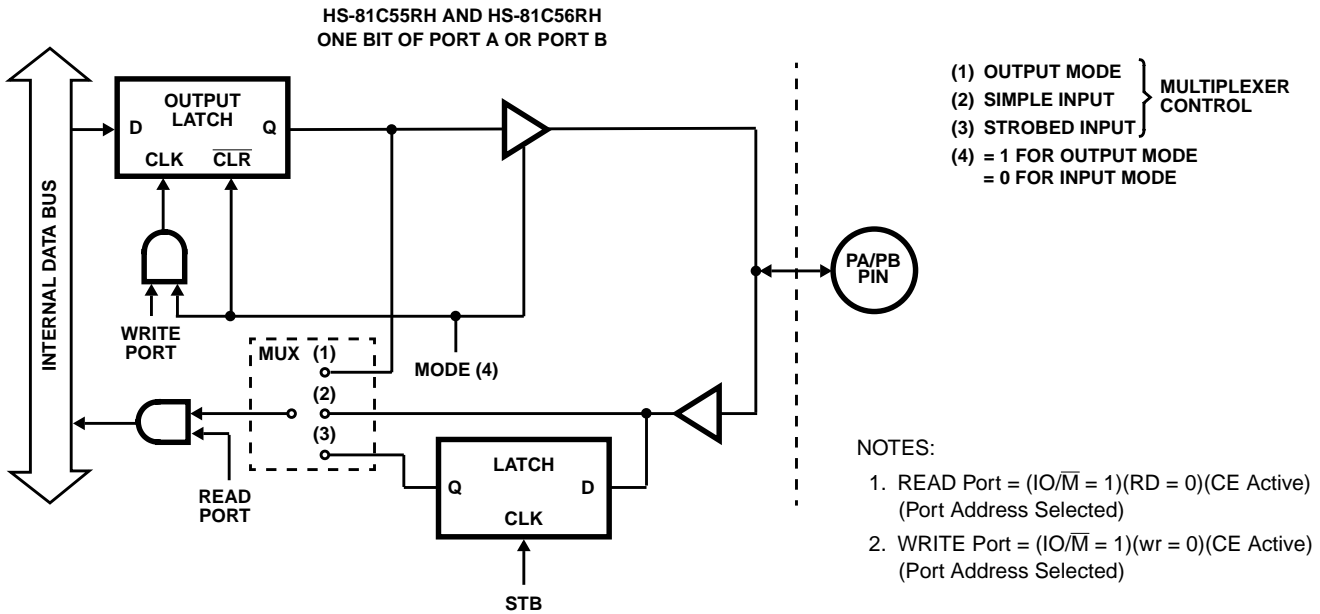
HS-81C55RH AND HS-81C56RH
ONE BIT OF PORT A OR PORT B

INTERNAL DATA BUS

OUTPUT LATCH
D
Q
CLK
$\overline{CLR}$

WRITE PORT

MODE (4)

MUX
(1)
(2)
(3)

READ PORT

LATCH
Q
D
CLK

STB

PA/PB PIN

(1) OUTPUT MODE
(2) SIMPLE INPUT
(3) STROBED INPUT
MULTIPLEXER CONTROL
(4) = 1 FOR OUTPUT MODE
= 0 FOR INPUT MODE

NOTES:

1. READ Port = (IO/$\overline{M}$ = 1)(RD = 0)(CE Active) (Port Address Selected)

2. WRITE Port = (IO/$\overline{M}$ = 1)(wr = 0)(CE Active) (Port Address Selected)